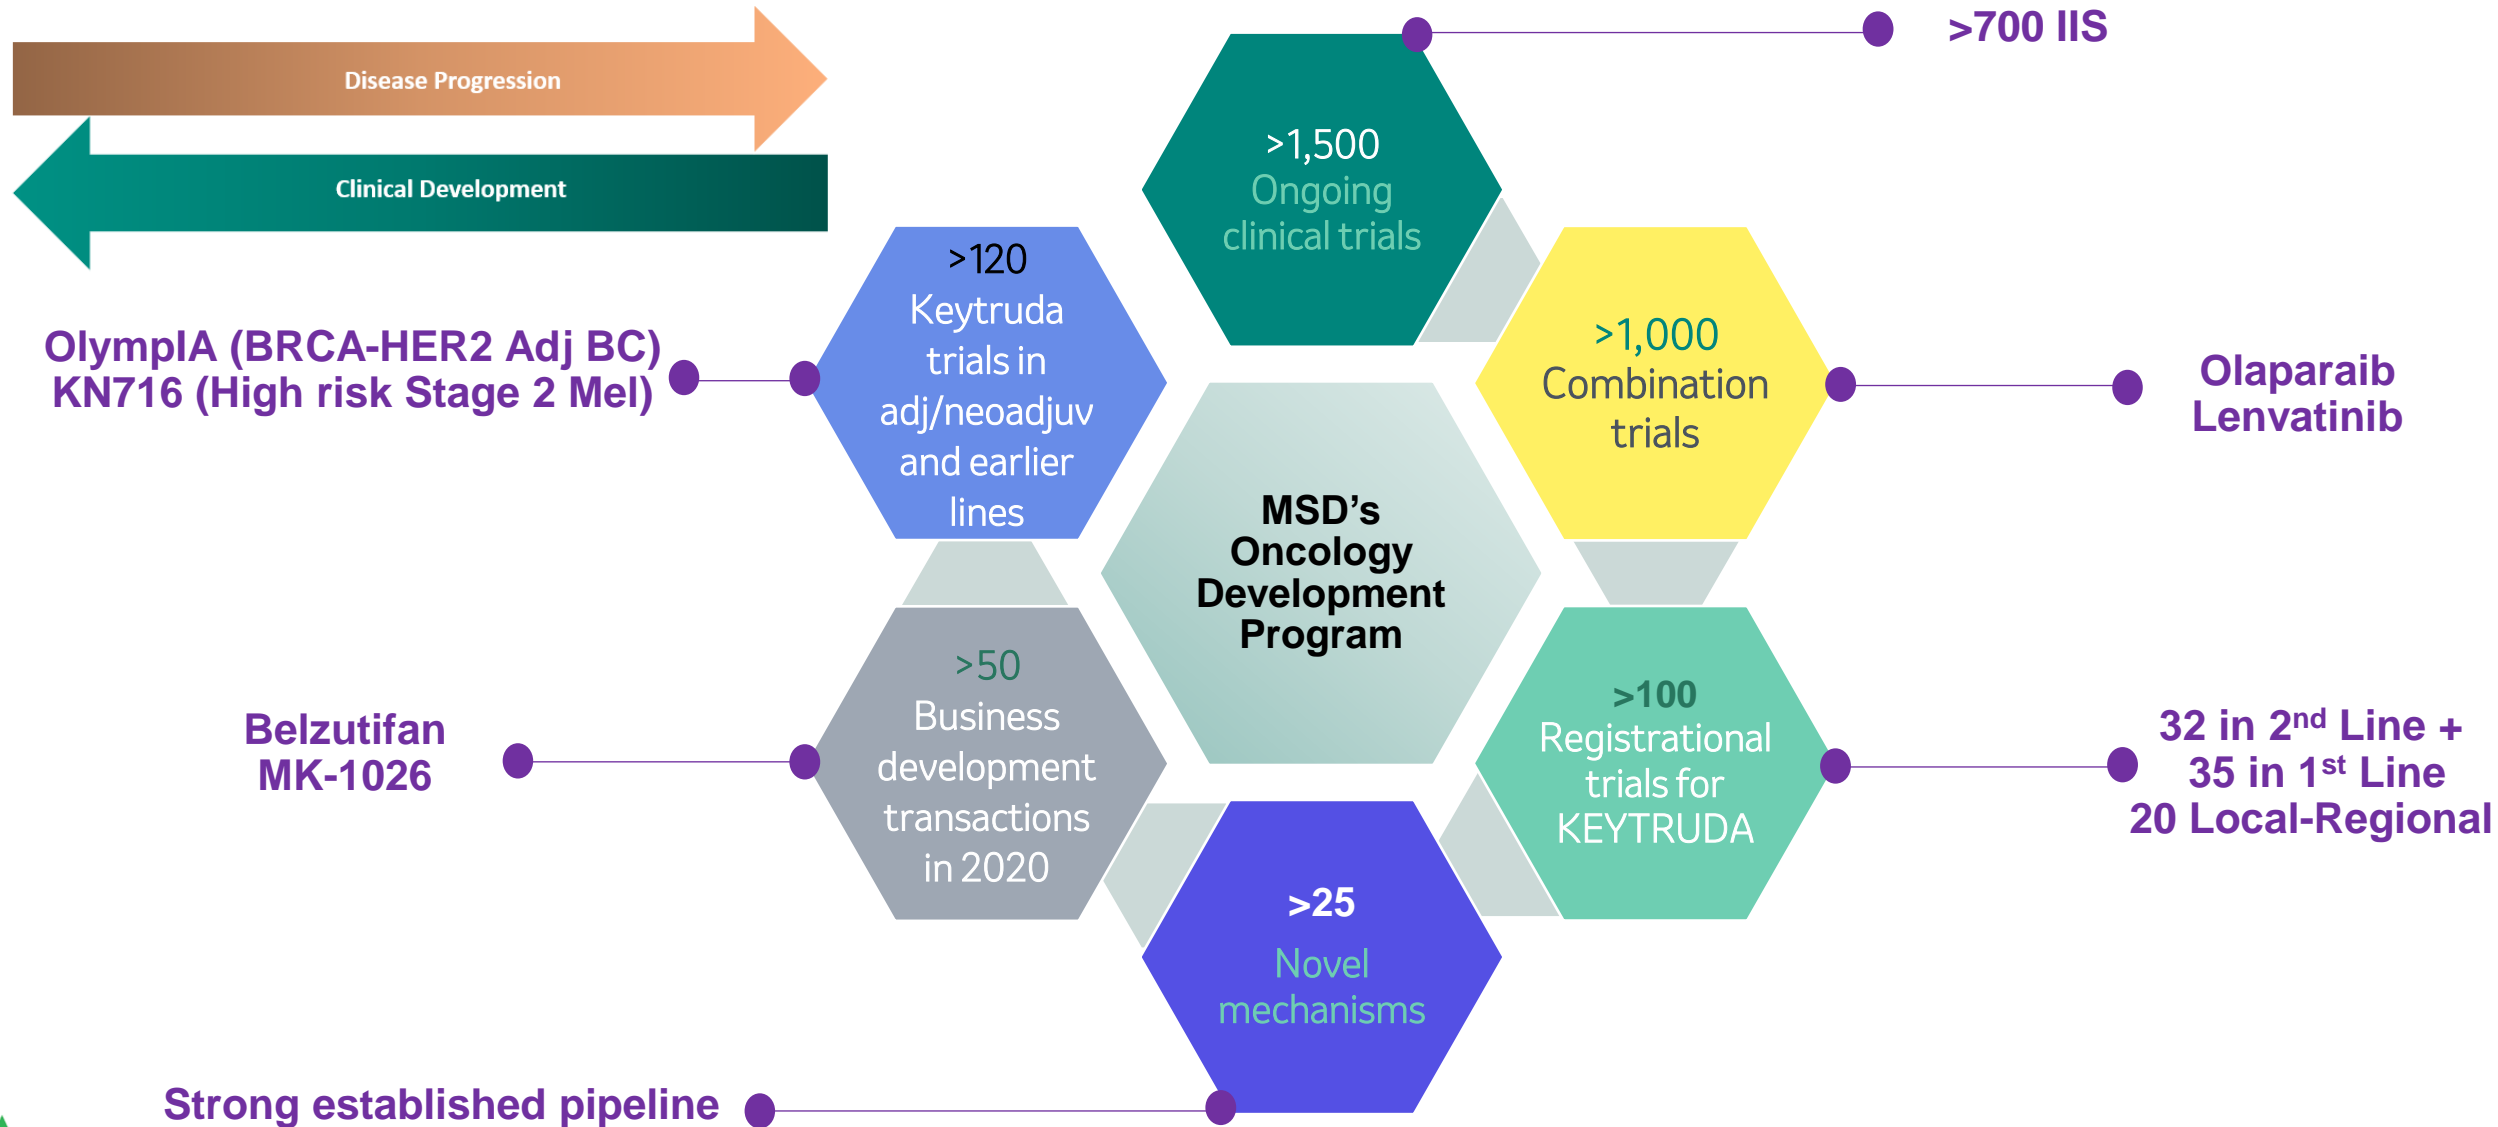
Disease Progression

Clinical Development

>700 IIS

>1,500
Ongoing clinical trials

>120
Keytruda trials in adj/neoadjuv and earlier lines

OlympIA (BRCA-HER2 Adj BC)
KN716 (High risk Stage 2 Mel)

>1,000
Combination trials

Olaparaib
Lenvatinib

MSD's Oncology Development Program

>50
Business development transactions in 2020

Belzutifan
MK-1026

>100
Registrational trials for KEYTRUDA

32 in 2$^{nd}$ Line +
35 in 1$^{st}$ Line
20 Local-Regional

>25
Novel mechanisms

Strong established pipeline